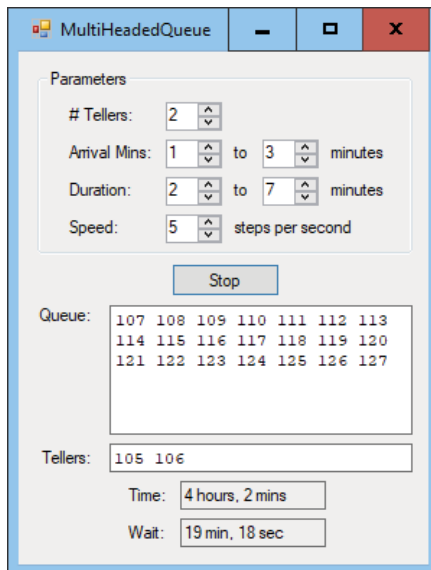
MultiHeadedQueue

Parameters

# Tellers: 2

Arrival Mins: 1 to 3 minutes

Duration: 2 to 7 minutes

Speed: 5 steps per second

Stop

Queue: 107 108 109 110 111 112 113 114 115 116 117 118 119 120 121 122 123 124 125 126 127

Tellers: 105 106

Time: 4 hours, 2 mins

Wait: 19 min, 18 sec